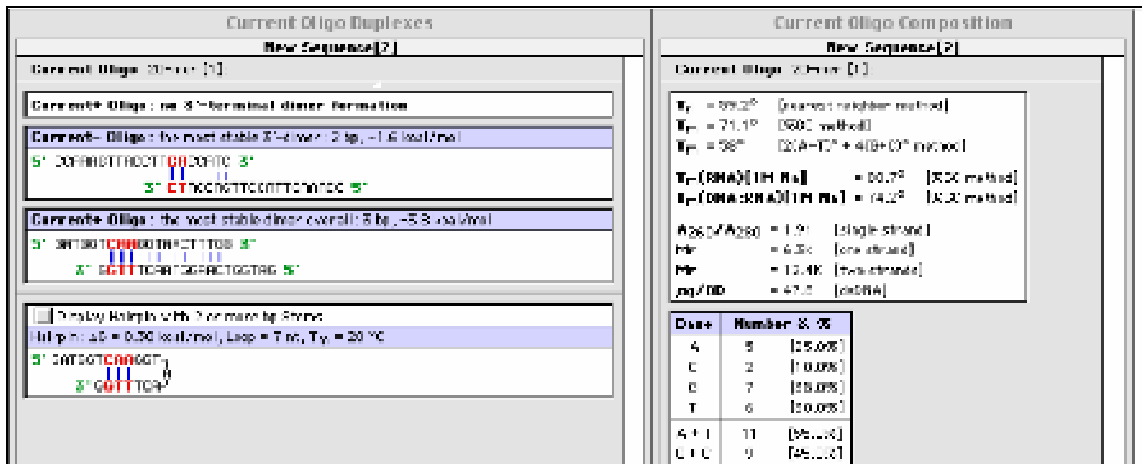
Current Oligo Duplexes

New Sequence [?]

Current Oligo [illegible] [1]

Current Oligo : no 3'-terminal dimer formation

Current Oligo : the most stable 3'-dimer: 2 bp, -1.6 kcal/mol

5' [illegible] 3'

3' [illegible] 5'

Current Oligo : the most stable dimer overall: 5 bp, -5.8 kcal/mol

5' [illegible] 3'

3' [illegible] 5'

Display Hairpins With 2 or more bp Stems

Hairpin: ΔG = 0.30 kcal/mol, Loop = 7 nt, $T_M$ = 20 °C

5' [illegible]

3' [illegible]

Current Oligo Composition

New Sequence [?]

Current Oligo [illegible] [1]

$T_M$ = 59.2° (nearest neighbor method)

$T_M$ = 71.1° (%GC method)

$T_M$ = 58° (2(A+T)° + 4(G+C)° method)

$T_M$ (RNA)(1M Na) = 80.7° (%GC method)

$T_M$ (DNA:RNA)(1M Na) = 74.2° (%GC method)

A260/A280 = 1.9 (single strand)

Mr = 6.3K (one strand)

Mr = 12.4K (two strands)

µg/OD = 47.5 (ssDNA)

| Base | Number & % |
|---|---|
| A | 5 (25.0%) |
| C | 2 (10.0%) |
| G | 7 (35.0%) |
| T | 6 (30.0%) |
| A+T | 11 (55.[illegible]) |
| C+G | 9 (45.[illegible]) |